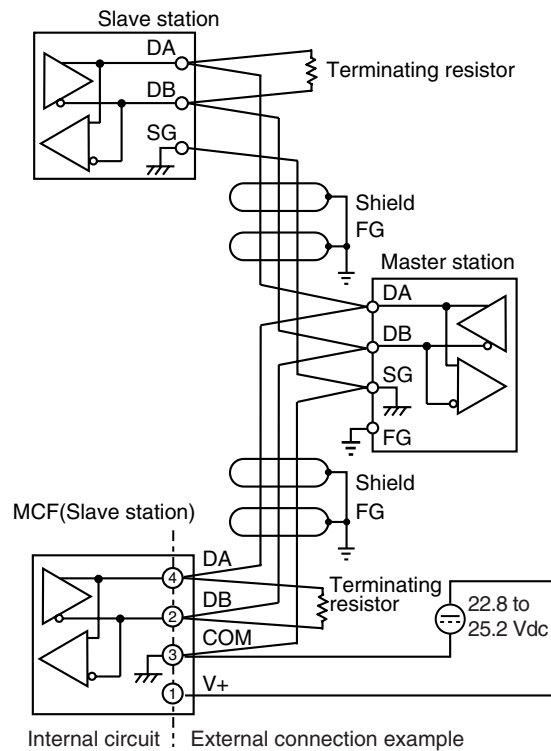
Slave station
DA
DB
SG
Terminating resistor
Shield
FG
Master station
DA
DB
SG
FG
Shield
FG
MCF(Slave station)
DA
4
DB
2
COM
3
1
V+
Terminating resistor
22.8 to 25.2 Vdc
Internal circuit
External connection example